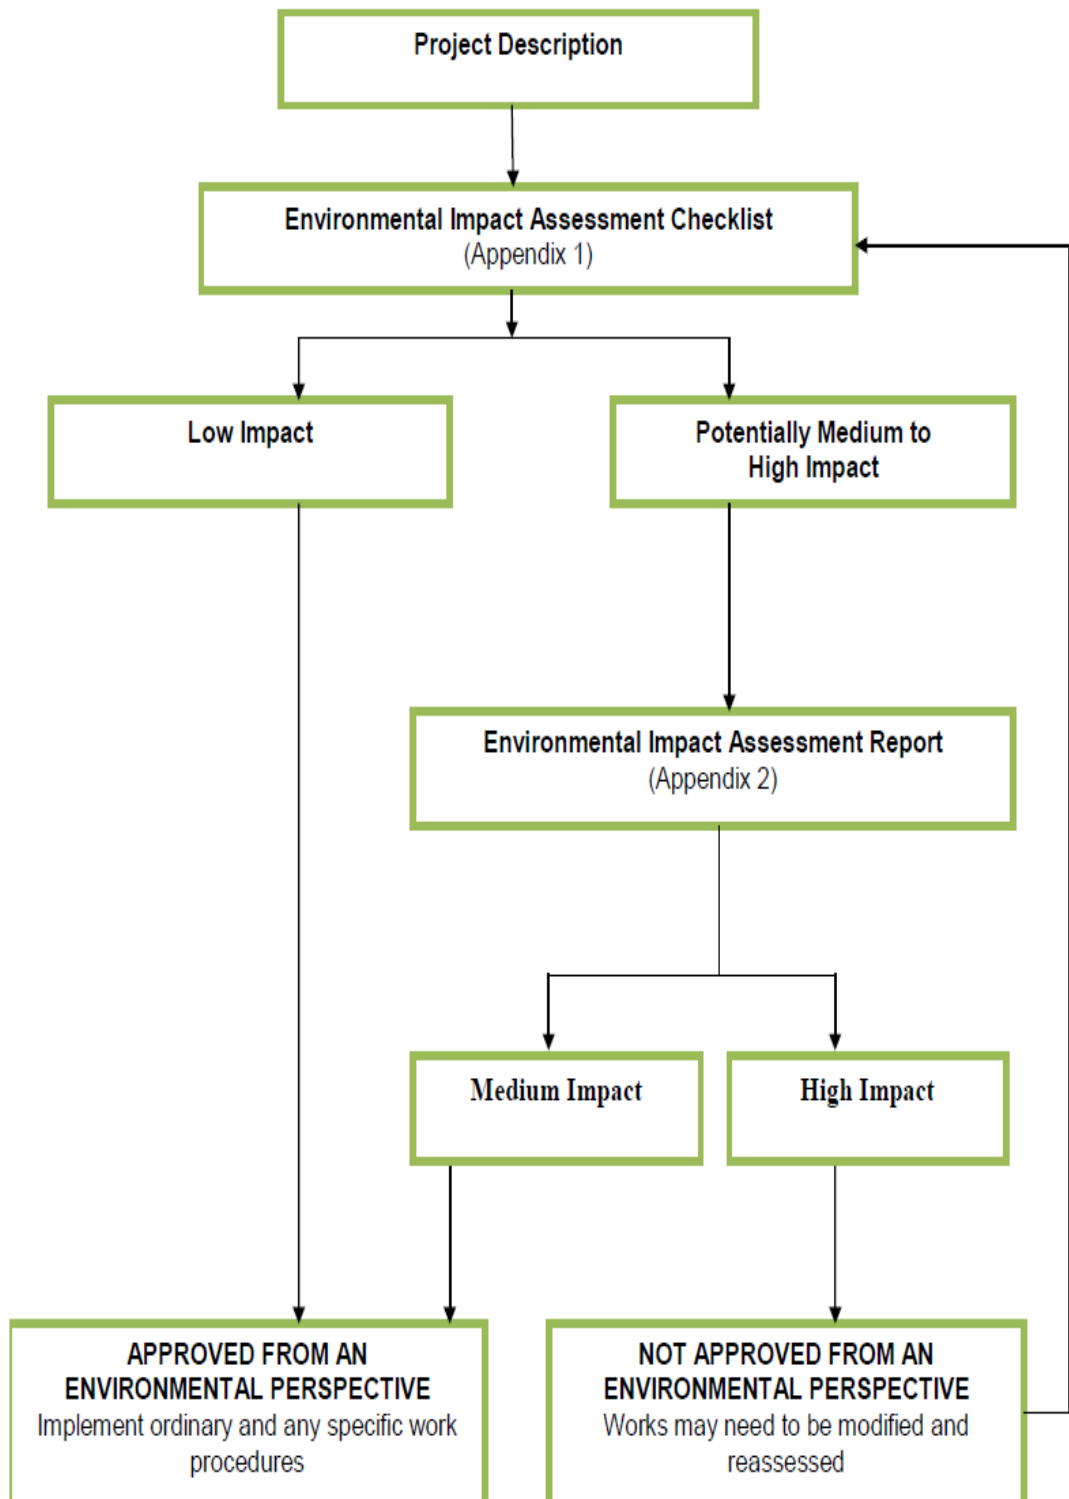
Project Description

Environmental Impact Assessment Checklist
(Appendix 1)

Low Impact

Potentially Medium to High Impact

Environmental Impact Assessment Report
(Appendix 2)

Medium Impact

High Impact

APPROVED FROM AN ENVIRONMENTAL PERSPECTIVE
Implement ordinary and any specific work procedures

NOT APPROVED FROM AN ENVIRONMENTAL PERSPECTIVE
Works may need to be modified and reassessed